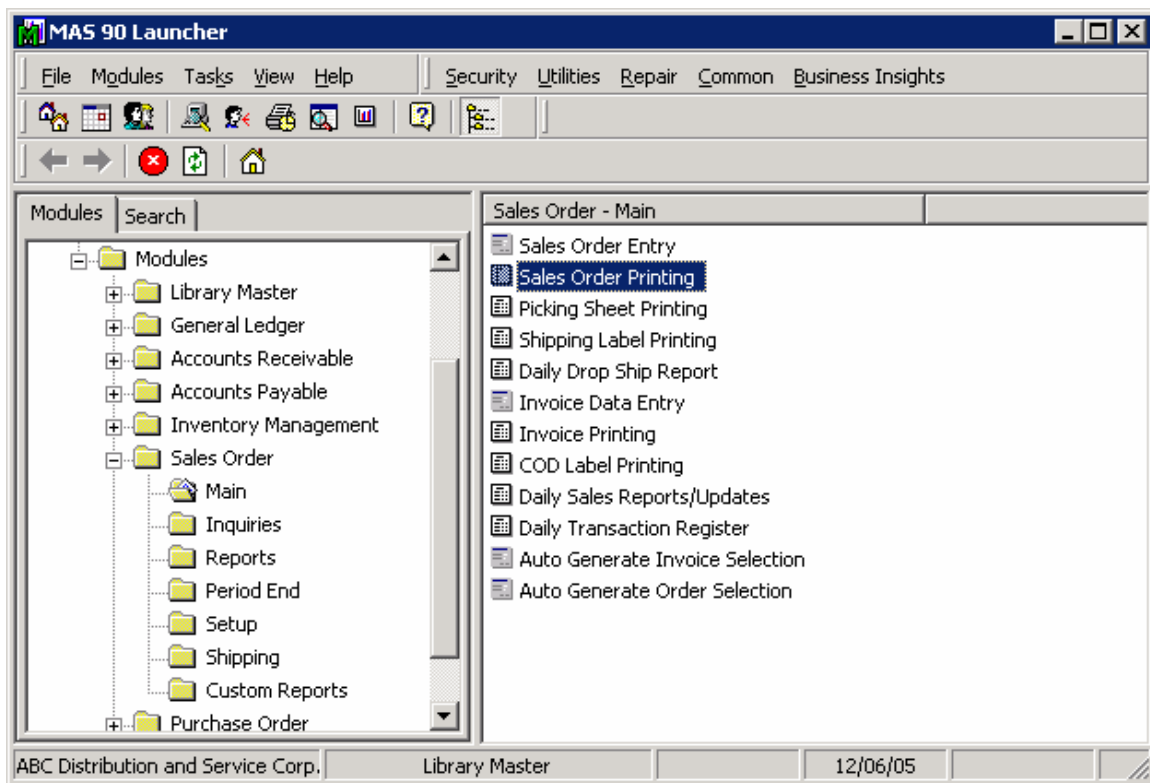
MAS 90 Launcher

File Modules Tasks View Help Security Utilities Repair Common Business Insights

Modules Search

Modules
Library Master
General Ledger
Accounts Receivable
Accounts Payable
Inventory Management
Sales Order
Main
Inquiries
Reports
Period End
Setup
Shipping
Custom Reports
Purchase Order

Sales Order - Main

Sales Order Entry
Sales Order Printing
Picking Sheet Printing
Shipping Label Printing
Daily Drop Ship Report
Invoice Data Entry
Invoice Printing
COD Label Printing
Daily Sales Reports/Updates
Daily Transaction Register
Auto Generate Invoice Selection
Auto Generate Order Selection

ABC Distribution and Service Corp. | Library Master | 12/06/05